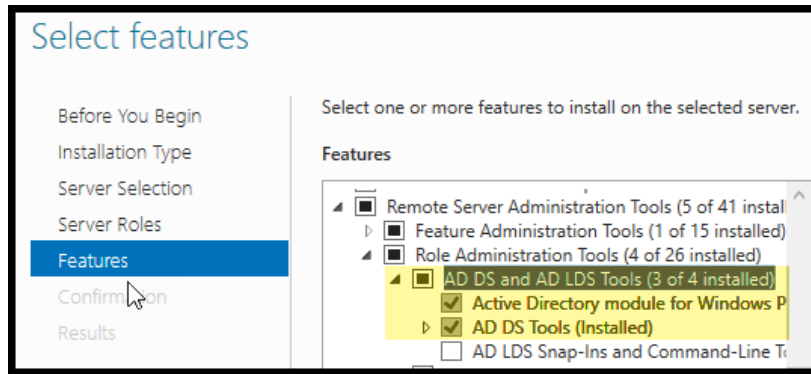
Select features

Before You Begin
Installation Type
Server Selection
Server Roles
Features
Confirm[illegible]ion
Results

Select one or more features to install on the selected server.

Features

Remote Server Administration Tools (5 of 41 install
Feature Administration Tools (1 of 15 installed)
Role Administration Tools (4 of 26 installed)
AD DS and AD LDS Tools (3 of 4 installed)
Active Directory module for Windows P
AD DS Tools (Installed)
AD LDS Snap-Ins and Command-Line To